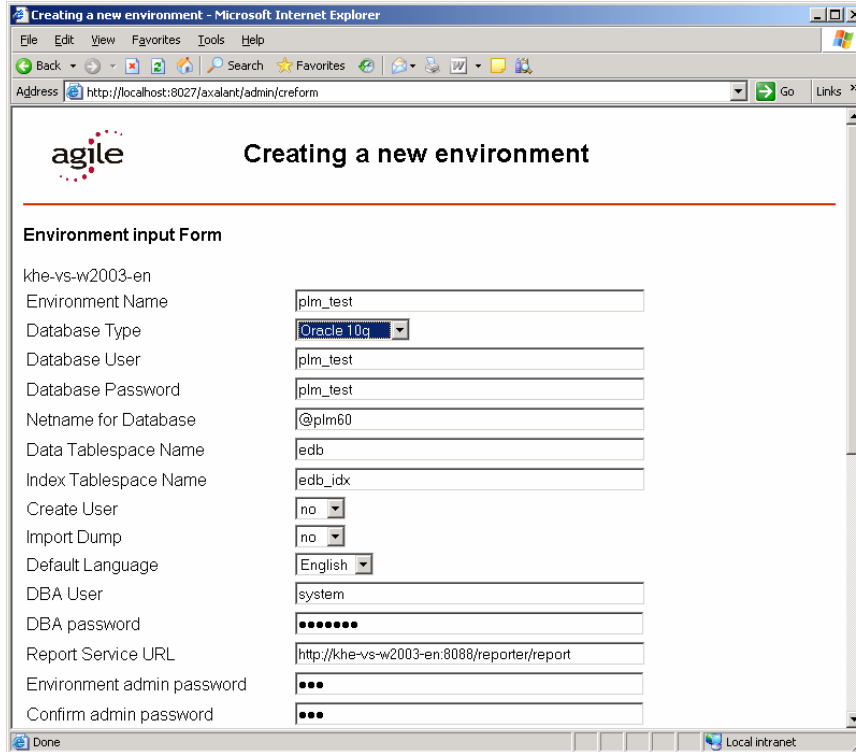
Creating a new environment - Microsoft Internet Explorer

File Edit View Favorites Tools Help

Back Search Favorites

Address http://localhost:8027/axalant/admin/creform Go Links

agile

Creating a new environment

Environment input Form

khe-vs-w2003-en

| | |
|---|---|
| Environment Name | plm_test |
| Database Type | Oracle 10g |
| Database User | plm_test |
| Database Password | plm_test |
| Netname for Database | @plm60 |
| Data Tablespace Name | edb |
| Index Tablespace Name | edb_idx |
| Create User | no |
| Import Dump | no |
| Default Language | English |
| DBA User | system |
| DBA password | ●●●●●●●● |
| Report Service URL | http://khe-vs-w2003-en:8088/reporter/report |
| Environment admin password | ●●● |
| Confirm admin password | ●●● |

Done Local intranet